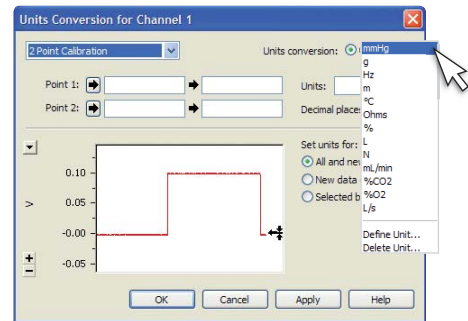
Units Conversion for Channel 1

2 Point Calibration

Units conversion:

mmHg
g
Hz
m
°C
Ohms
%
L
N
mL/min
%CO2
%O2
L/s
Define Unit...
Delete Unit...

Point 1:

Point 2:

Units:

Decimal places

Set units for:

All and new

New data

Selected b

0.10

0.05

-0.00

-0.05

>

+

-

OK

Cancel

Apply

Help